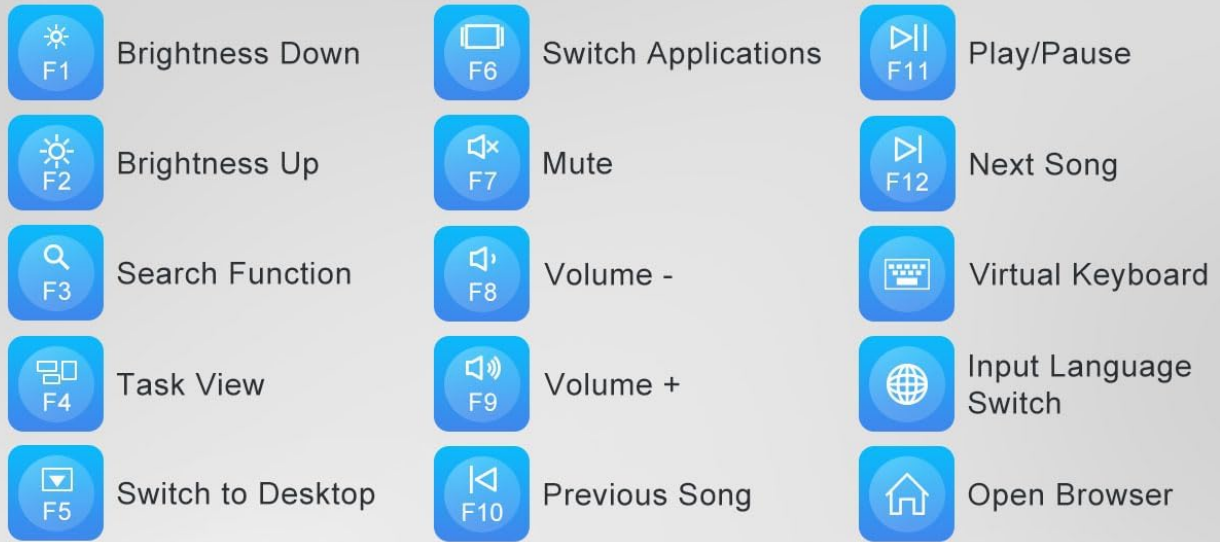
F1 Brightness Down

F2 Brightness Up

F3 Search Function

F4 Task View

F5 Switch to Desktop

F6 Switch Applications

F7 Mute

F8 Volume -

F9 Volume +

F10 Previous Song

F11 Play/Pause

F12 Next Song

Virtual Keyboard

Input Language Switch

Open Browser